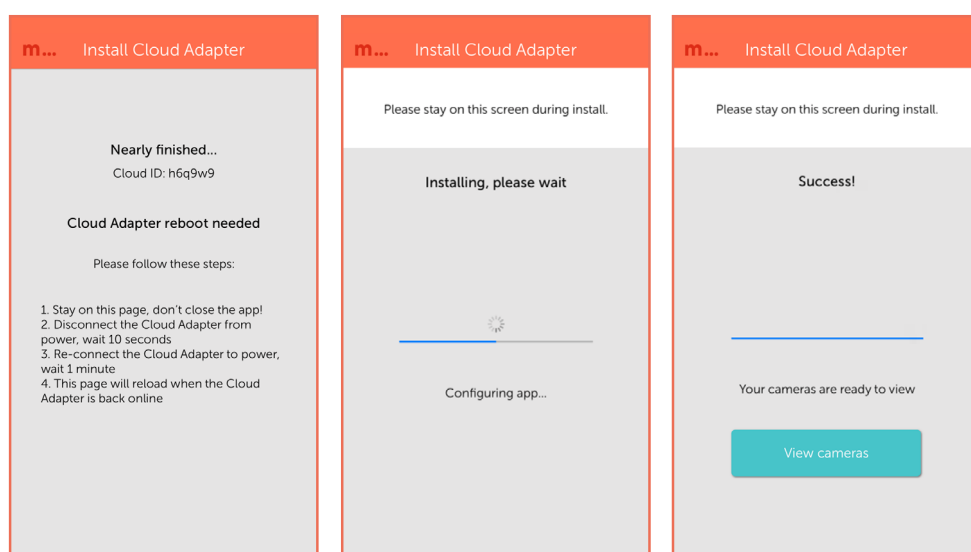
m... Install Cloud Adapter

Nearly finished...
Cloud ID: h6q9w9

Cloud Adapter reboot needed

Please follow these steps:

1. Stay on this page, don't close the app!
2. Disconnect the Cloud Adapter from power, wait 10 seconds
3. Re-connect the Cloud Adapter to power, wait 1 minute
4. This page will reload when the Cloud Adapter is back online

m... Install Cloud Adapter

Please stay on this screen during install.

Installing, please wait

Configuring app...

m... Install Cloud Adapter

Please stay on this screen during install.

Success!

Your cameras are ready to view

View cameras